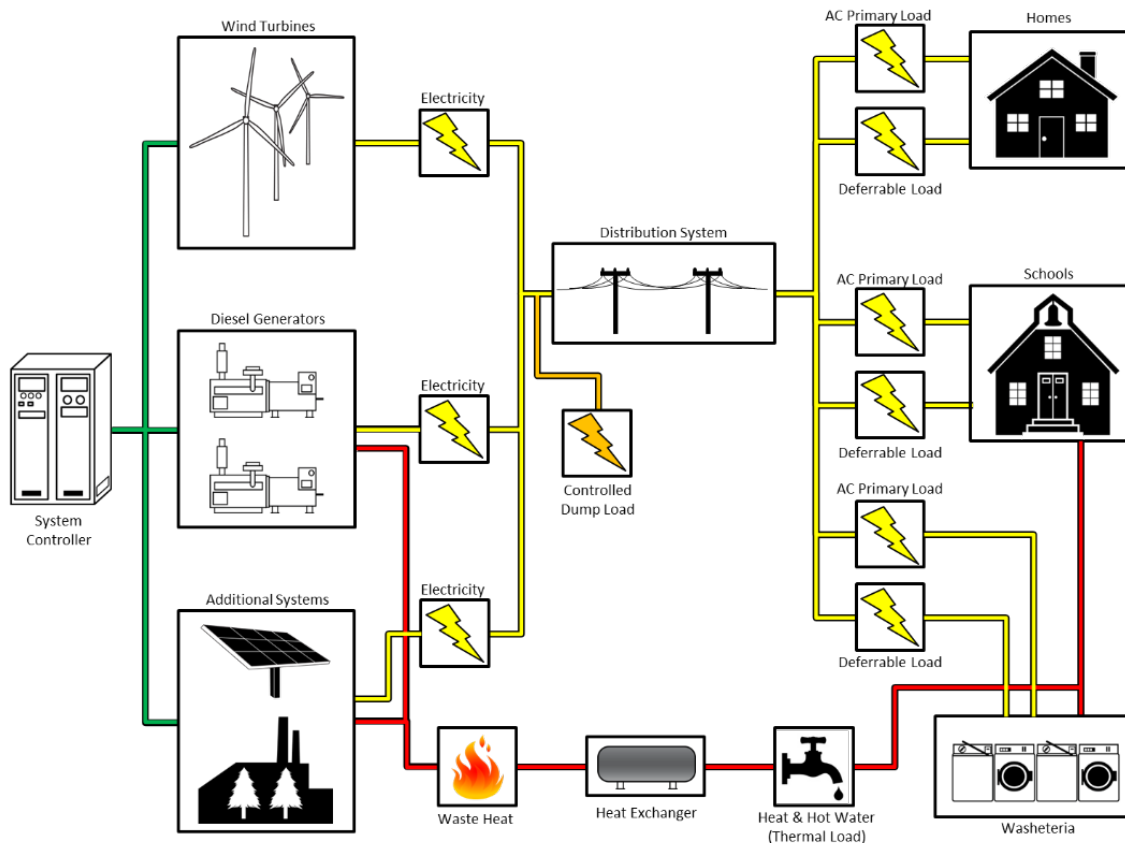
Wind Turbines

Electricity

AC Primary Load

Homes

Deferrable Load

Distribution System

AC Primary Load

Schools

Diesel Generators

Electricity

System Controller

Controlled Dump Load

Deferrable Load

AC Primary Load

Additional Systems

Electricity

Deferrable Load

Waste Heat

Heat Exchanger

Heat & Hot Water (Thermal Load)

Washeteria